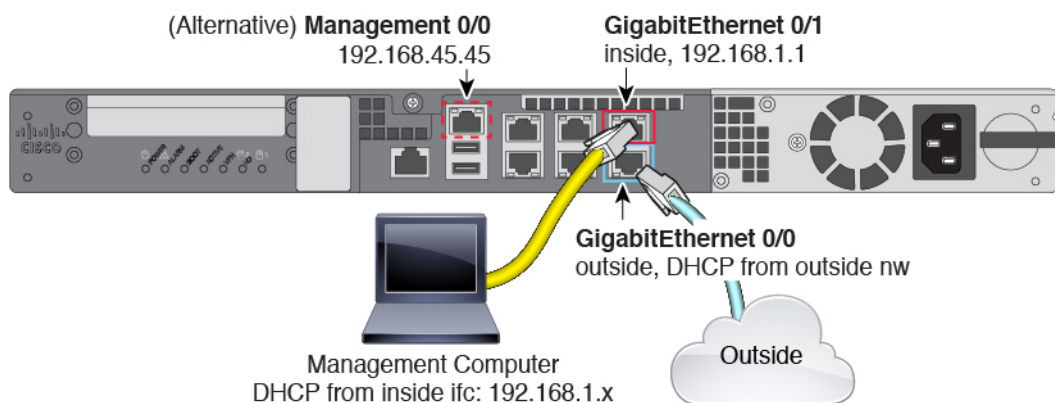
(Alternative) **Management 0/0**
192.168.45.45

**GigabitEthernet 0/1**
inside, 192.168.1.1

CISCO

POWER ALARM BOOT ACTIVE VPN SSD

**GigabitEthernet 0/0**
outside, DHCP from outside nw

Management Computer
DHCP from inside ifc: 192.168.1.x

Outside